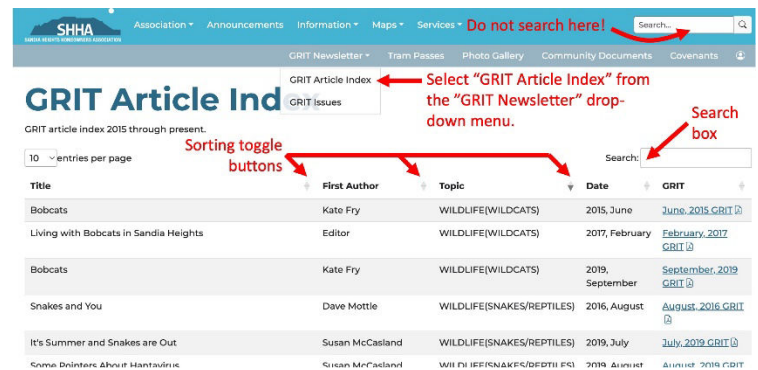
SHHA SANDIA HEIGHTS HOMEOWNERS ASSOCIATION

Association ▾ Announcements Information ▾ Maps ▾ Services ▾ Do not search here! Search...

GRIT Newsletter ▾ Tram Passes Photo Gallery Community Documents Covenants

GRIT Article Index

GRIT Article Index

GRIT Issues

Select "GRIT Article Index" from the "GRIT Newsletter" drop-down menu.

GRIT article index 2015 through present.

Search box

Sorting toggle buttons

10 entries per page

Search:

| Title | First Author | Topic | Date | GRIT |
|---|---|---|---|---|
| Bobcats | Kate Fry | WILDLIFE(WILDCATS) | 2015, June | June, 2015 GRIT |
| Living with Bobcats in Sandia Heights | Editor | WILDLIFE(WILDCATS) | 2017, February | February, 2017 GRIT |
| Bobcats | Kate Fry | WILDLIFE(WILDCATS) | 2019, September | September, 2019 GRIT |
| Snakes and You | Dave Mottle | WILDLIFE(SNAKES/REPTILES) | 2016, August | August, 2016 GRIT |
| It's Summer and Snakes are Out | Susan McCasland | WILDLIFE(SNAKES/REPTILES) | 2019, July | July, 2019 GRIT |
| Some Pointers About Hantavirus | Susan McCasland | WILDLIFE(SNAKES/REPTILES) | 2019, August | August, 2019 GRIT |